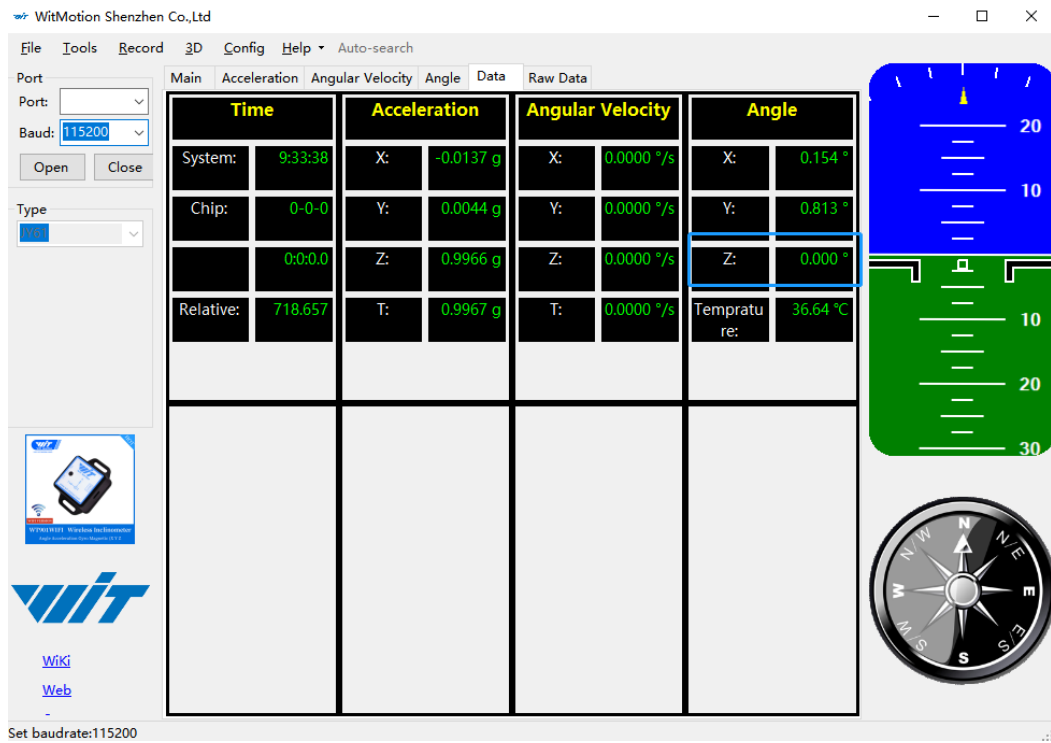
WitMotion Shenzhen Co.,Ltd

File Tools Record 3D Config Help Auto-search

Port
Port:
Baud: 115200
Open Close

Type
JY61

Main Acceleration Angular Velocity Angle Data Raw Data

| Time | | Acceleration | | Angular Velocity | | Angle | |
|---|---|---|---|---|---|---|---|
| System: | 9:33:38 | X: | -0.0137 g | X: | 0.0000 °/s | X: | 0.154 ° |
| Chip: | 0-0-0 | Y: | 0.0044 g | Y: | 0.0000 °/s | Y: | 0.813 ° |
| | 0:0:0.0 | Z: | 0.9966 g | Z: | 0.0000 °/s | Z: | 0.000 ° |
| Relative: | 718.657 | T: | 0.9967 g | T: | 0.0000 °/s | Temprature: | 36.64 °C |

WT901WIFI Wireless Inclinometer

WiKi
Web

20
10
10
20
30

N
NE
E
SE
S
SW
W
NW

Set baudrate:115200